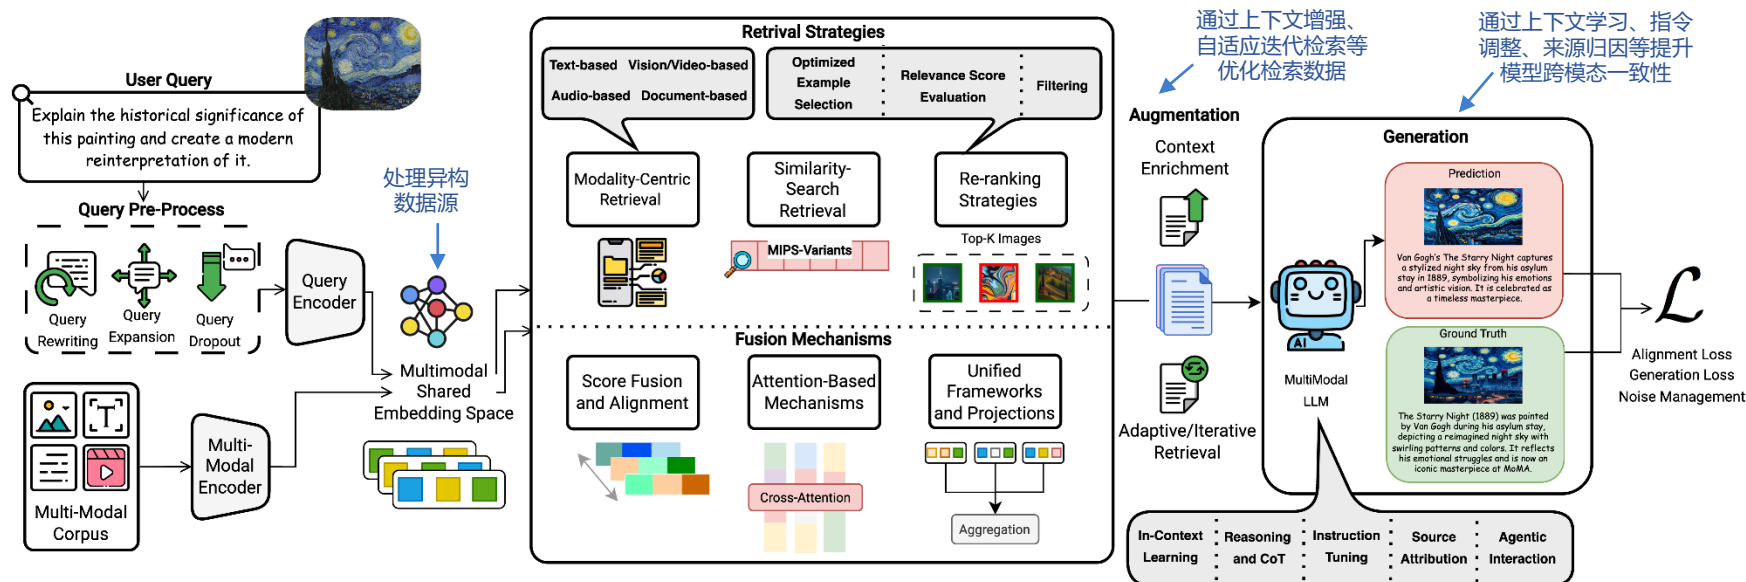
User Query

Explain the historical significance of this painting and create a modern reinterpretation of it.

Query Pre-Process

Query Rewriting
Query Expansion
Query Dropout

Query Encoder

Multi-Modal Corpus

Multi-Modal Encoder

处理异构数据源

Multimodal Shared Embedding Space

Retrival Strategies

Text-based
Vision/Video-based
Audio-based
Document-based

Optimized Example Selection
Relevance Score Evaluation
Filtering

Modality-Centric Retrieval
Similarity-Search Retrieval
Re-ranking Strategies

MIPS-Variants

Top-K Images

Fusion Mechanisms

Score Fusion and Alignment
Attention-Based Mechanisms
Unified Frameworks and Projections

Cross-Attention

Aggregation

通过上下文增强、自适应迭代检索等优化检索数据

Augmentation

Context Enrichment

Adaptive/Iterative Retrieval

通过上下文学习、指令调整、来源归因等提升模型跨模态一致性

Generation

MultiModal LLM

AI

Prediction

Van Gogh's The Starry Night captures a stylized night sky from his asylum stay in 1889, symbolizing his emotions and artistic vision. It is celebrated as a timeless masterpiece.

Ground Truth

The Starry Night (1889) was painted by Van Gogh during his asylum stay, depicting a reimagined night sky with swirling patterns and colors. It reflects his emotional struggles and is now an iconic masterpiece at MoMA.

$\mathcal{L}$

Alignment Loss
Generation Loss
Noise Management

In-Context Learning
Reasoning and CoT
Instruction Tuning
Source Attribution
Agentic Interaction